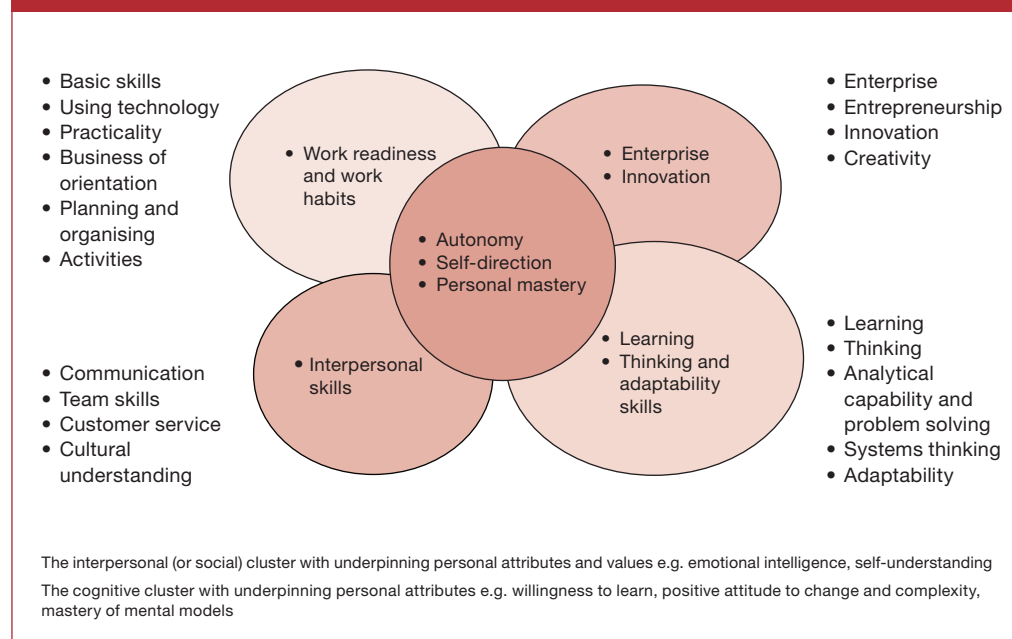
• Basic skills
• Using technology
• Practicality
• Business of orientation
• Planning and organising
• Activities

• Work readiness and work habits

• Enterprise
• Innovation

• Enterprise
• Entrepreneurship
• Innovation
• Creativity

• Autonomy
• Self-direction
• Personal mastery

• Interpersonal skills

• Learning
• Thinking and adaptability skills

• Communication
• Team skills
• Customer service
• Cultural understanding

• Learning
• Thinking
• Analytical capability and problem solving
• Systems thinking
• Adaptability

The interpersonal (or social) cluster with underpinning personal attributes and values e.g. emotional intelligence, self-understanding

The cognitive cluster with underpinning personal attributes e.g. willingness to learn, positive attitude to change and complexity, mastery of mental models